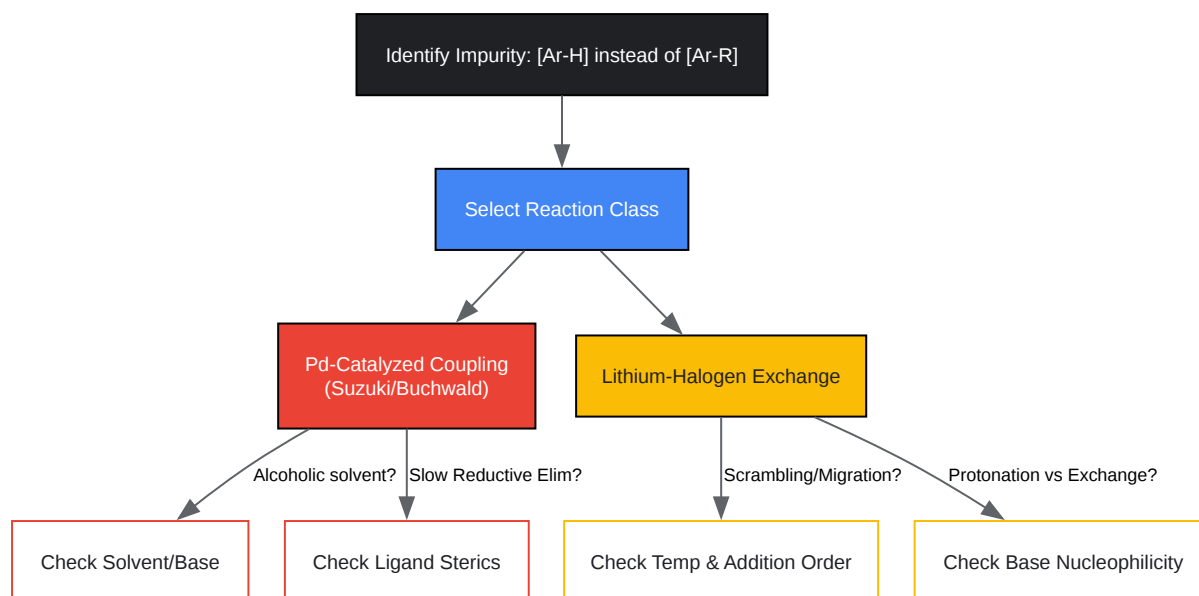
Identify Impurity: [Ar-H] instead of [Ar-R]

Select Reaction Class

Pd-Catalyzed Coupling (Suzuki/Buchwald)

Lithium-Halogen Exchange

Alcoholic solvent?

Slow Reductive Elim?

Scrambling/Migration?

Protonation vs Exchange?

Check Solvent/Base

Check Ligand Sterics

Check Temp & Addition Order

Check Base Nucleophilicity